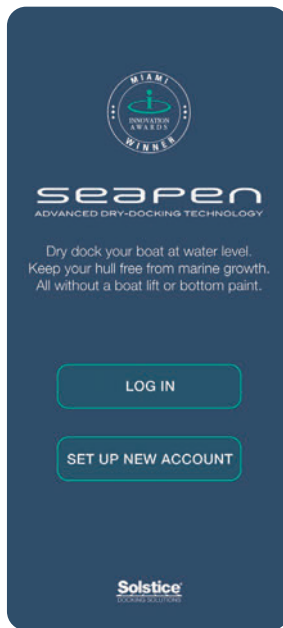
MIAMI
INNOVATION AWARDS
WINNER

seapen
ADVANCED DRY-DOCKING TECHNOLOGY

Dry dock your boat at water level. Keep your hull free from marine growth. All without a boat lift or bottom paint.

LOG IN

SET UP NEW ACCOUNT

Solstice
DOCKING SOLUTIONS